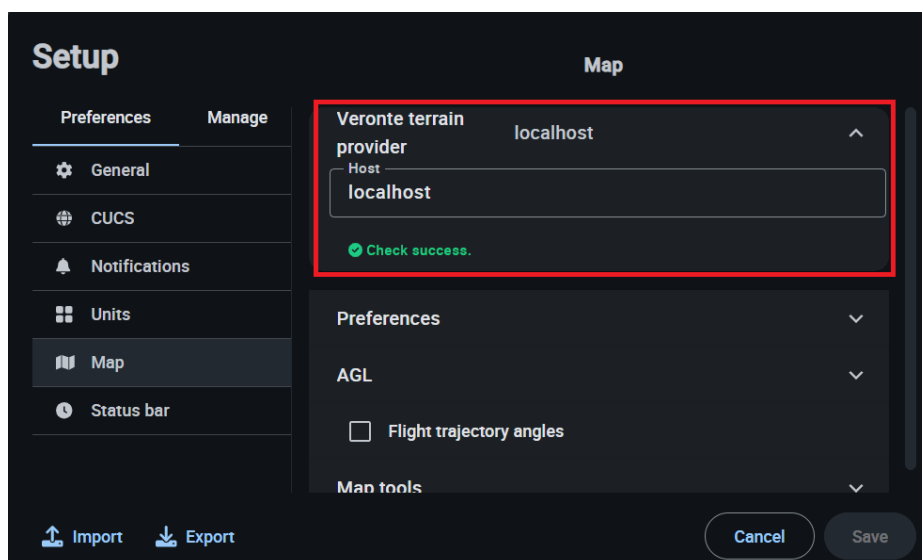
Setup

Preferences
Manage

General
CUCS
Notifications
Units
Map
Status bar

Map

Veronte terrain provider
localhost

Host
localhost

Check success.

Preferences

AGL

Flight trajectory angles

Map tools

Import
Export

Cancel
Save